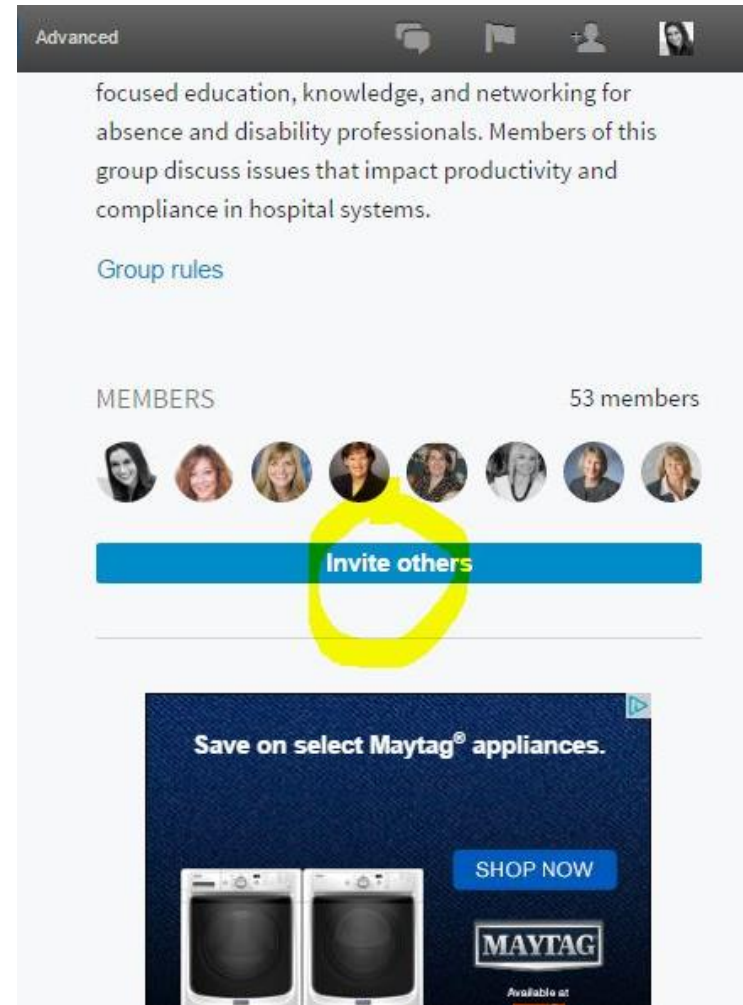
Advanced

focused education, knowledge, and networking for absence and disability professionals. Members of this group discuss issues that impact productivity and compliance in hospital systems.

Group rules

MEMBERS

53 members

Invite others

Save on select Maytag® appliances.

SHOP NOW

MAYTAG

Available at